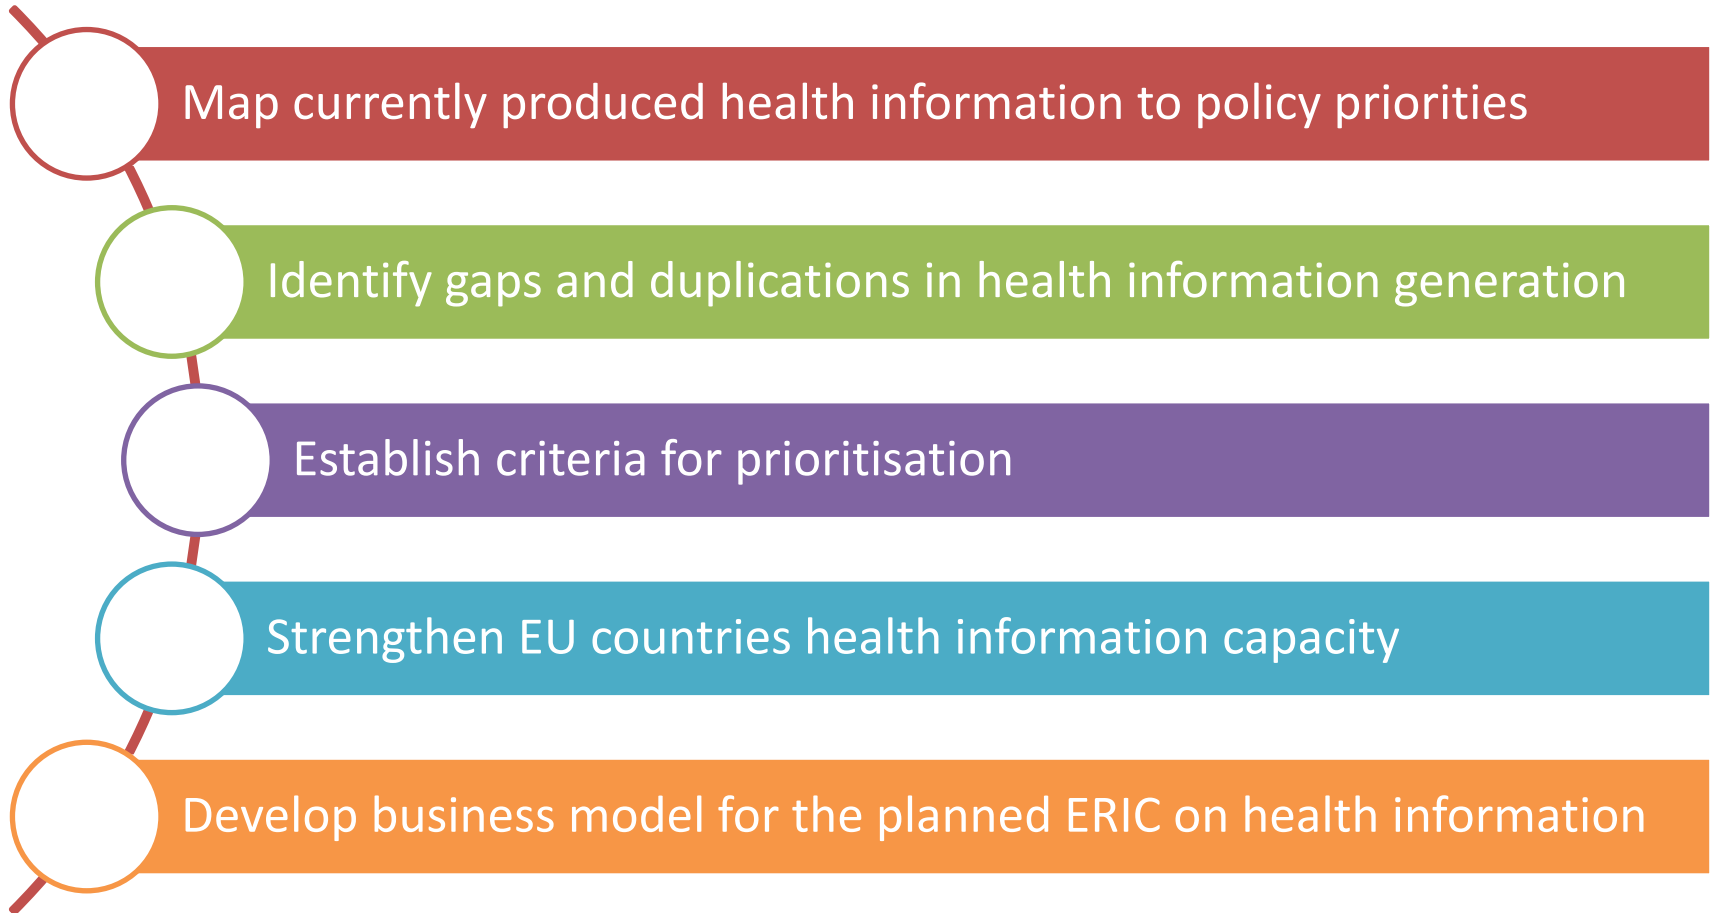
Map currently produced health information to policy priorities

Identify gaps and duplications in health information generation

Establish criteria for prioritisation

Strengthen EU countries health information capacity

Develop business model for the planned ERIC on health information